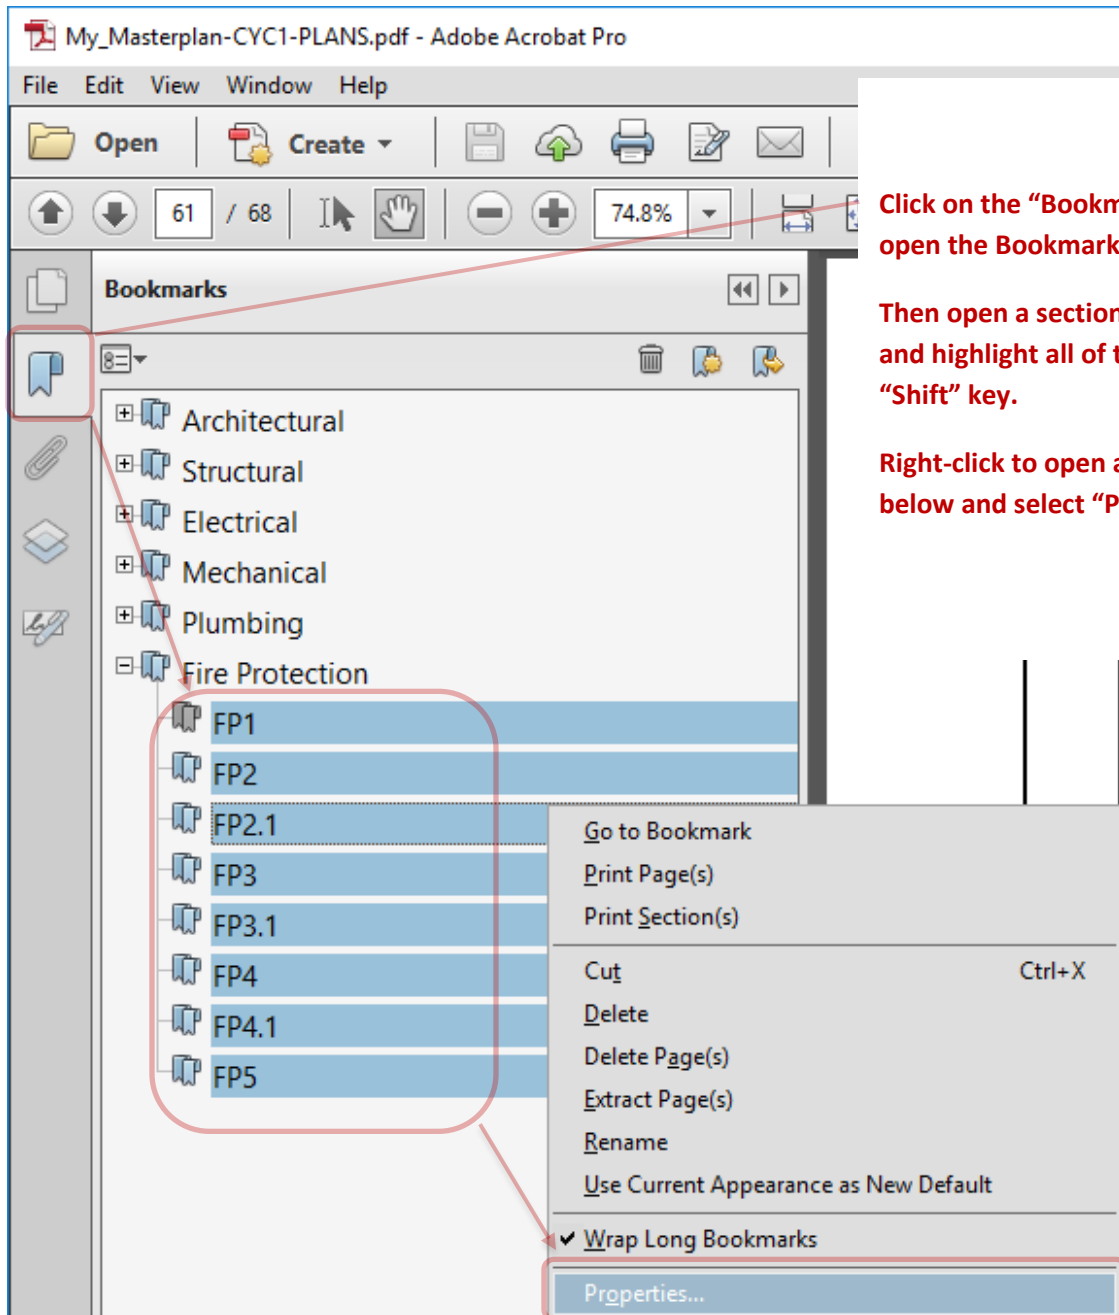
My_Masterplan-CYC1-PLANS.pdf - Adobe Acrobat Pro

File Edit View Window Help

Open Create

61 / 68 74.8%

Bookmarks

Architectural
Structural
Electrical
Mechanical
Plumbing
Fire Protection
FP1
FP2
FP2.1
FP3
FP3.1
FP4
FP4.1
FP5

Click on the "Bookm
open the Bookmark

Then open a section
and highlight all of t
"Shift" key.

Right-click to open a
below and select "P

Go to Bookmark
Print Page(s)
Print Section(s)
Cut Ctrl+X
Delete
Delete Page(s)
Extract Page(s)
Rename
Use Current Appearance as New Default
Wrap Long Bookmarks
Properties...